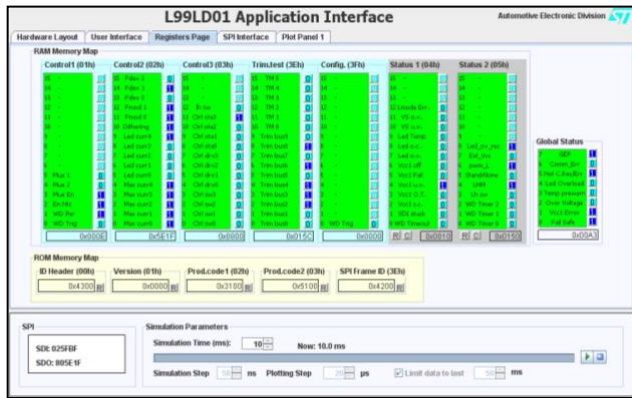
L99LD01 Application Interface

Automotive Electronic Division

Hardware Layout | User Interface | Registers Page | SPI Interface | Plot Panel 1

RAM Memory Map

Control1 (01h) | Control2 (02h) | Control3 (03h) | Trim,test (3Eh) | Config. (3Fh) | Status 1 (04h) | Status 2 (05h)

0x0006 | 0x5E1F | 0x0600 | 0x015C | 0x0000 | 0x0010 | 0x0150

Global Status

0x00A3

ROM Memory Map

ID Header (00h) | Version (01h) | Prod.code1 (02h) | Prod.code2 (03h) | SPI Frame ID (3Eh)

0x4300 | 0x0000 | 0x3100 | 0x5100 | 0x4200

SPI

SDI: 025FBF

SDO: 805E1F

Simulation Parameters

Simulation Time (ms): 10

Now: 10.0 ms

Simulation Step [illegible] ns

Plotting Step 20 ps

Limit data to last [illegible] ms